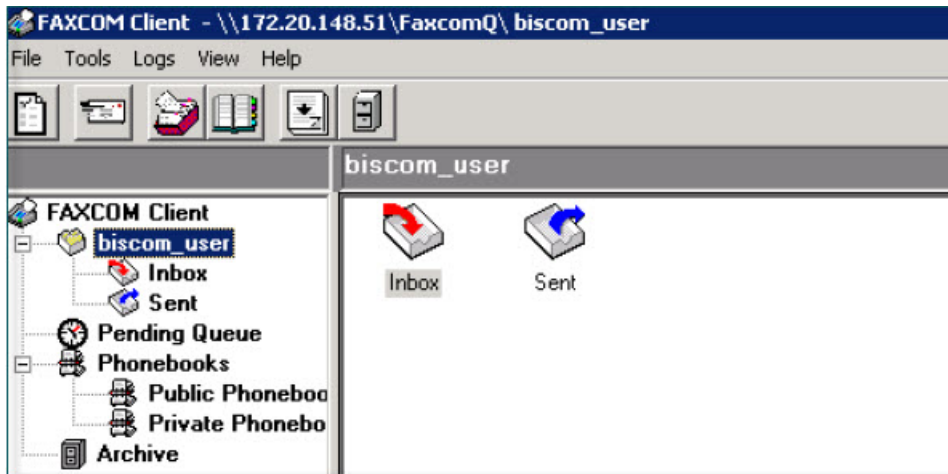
FAXCOM Client - \\172.20.148.51\FaxcomQ\ biscom_user

File Tools Logs View Help

biscom_user

FAXCOM Client
biscom_user
Inbox
Sent
Pending Queue
Phonebooks
Public Phoneboo
Private Phonebo
Archive

Inbox
Sent